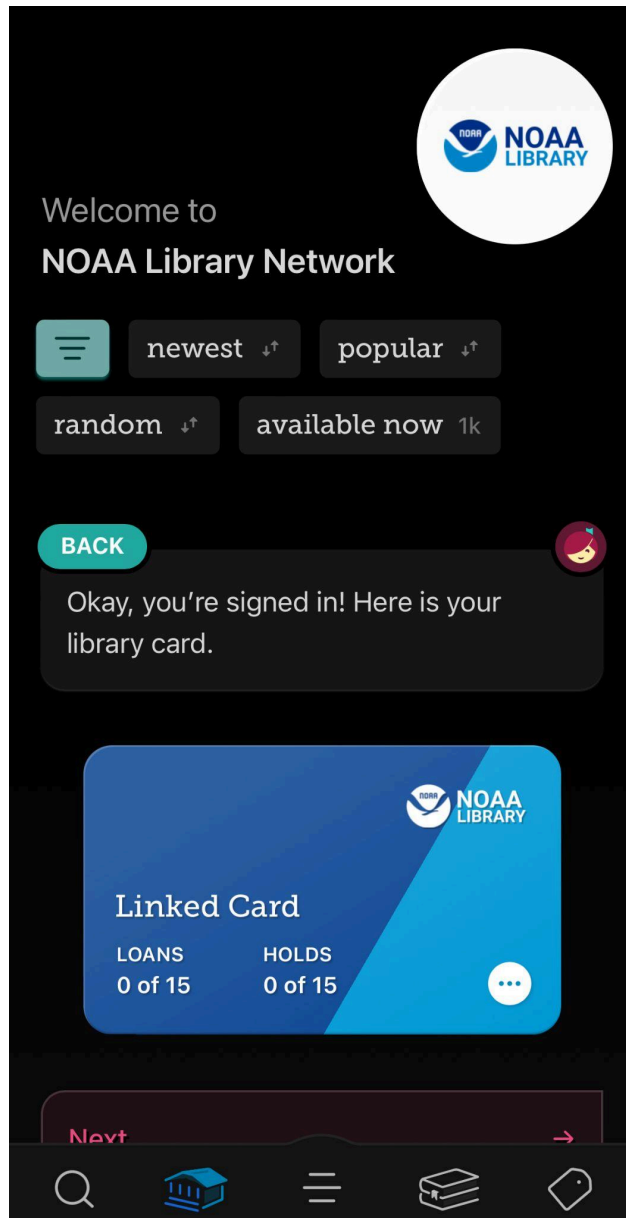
NOAA
NOAA LIBRARY

Welcome to
NOAA Library Network

newest
popular
random
available now 1k

BACK
Okay, you're signed in! Here is your library card.

NOAA
NOAA LIBRARY
Linked Card
LOANS
0 of 15
HOLDS
0 of 15

Next →